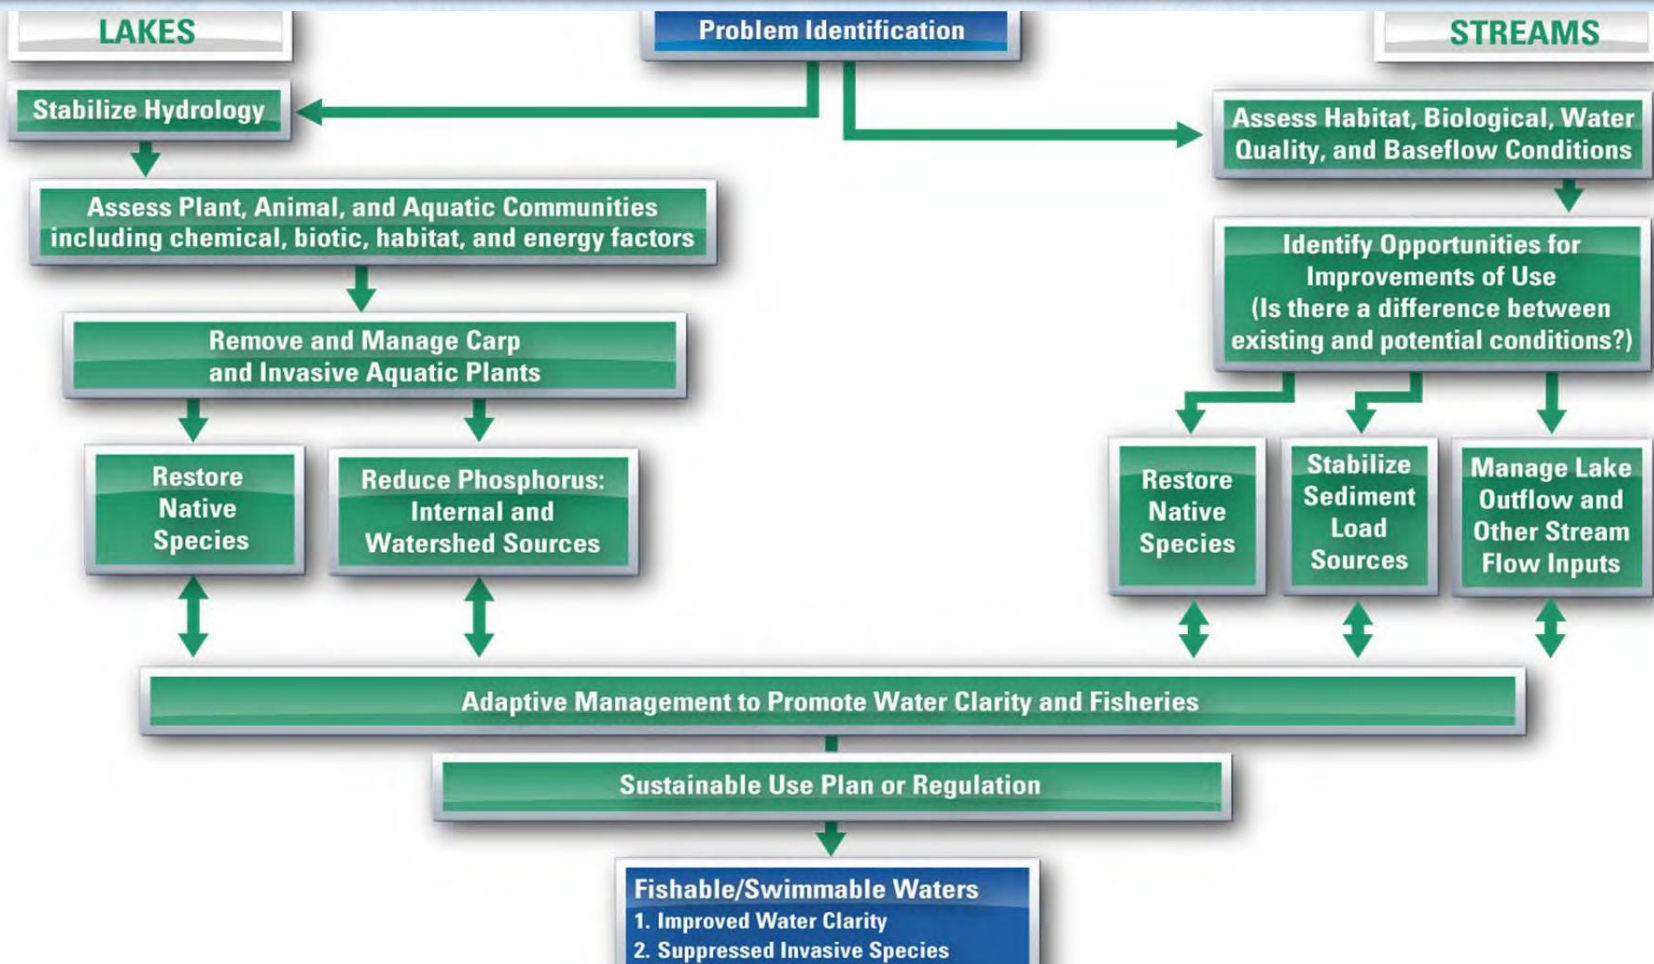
LAKES

Problem Identification

STREAMS

Stabilize Hydrology

Assess Habitat, Biological, Water Quality, and Baseflow Conditions

Assess Plant, Animal, and Aquatic Communities including chemical, biotic, habitat, and energy factors

Identify Opportunities for Improvements of Use (Is there a difference between existing and potential conditions?)

Remove and Manage Carp and Invasive Aquatic Plants

Restore Native Species

Reduce Phosphorus: Internal and Watershed Sources

Restore Native Species

Stabilize Sediment Load Sources

Manage Lake Outflow and Other Stream Flow Inputs

Adaptive Management to Promote Water Clarity and Fisheries

Sustainable Use Plan or Regulation

Fishable/Swimmable Waters
1. Improved Water Clarity
2. Suppressed Invasive Species